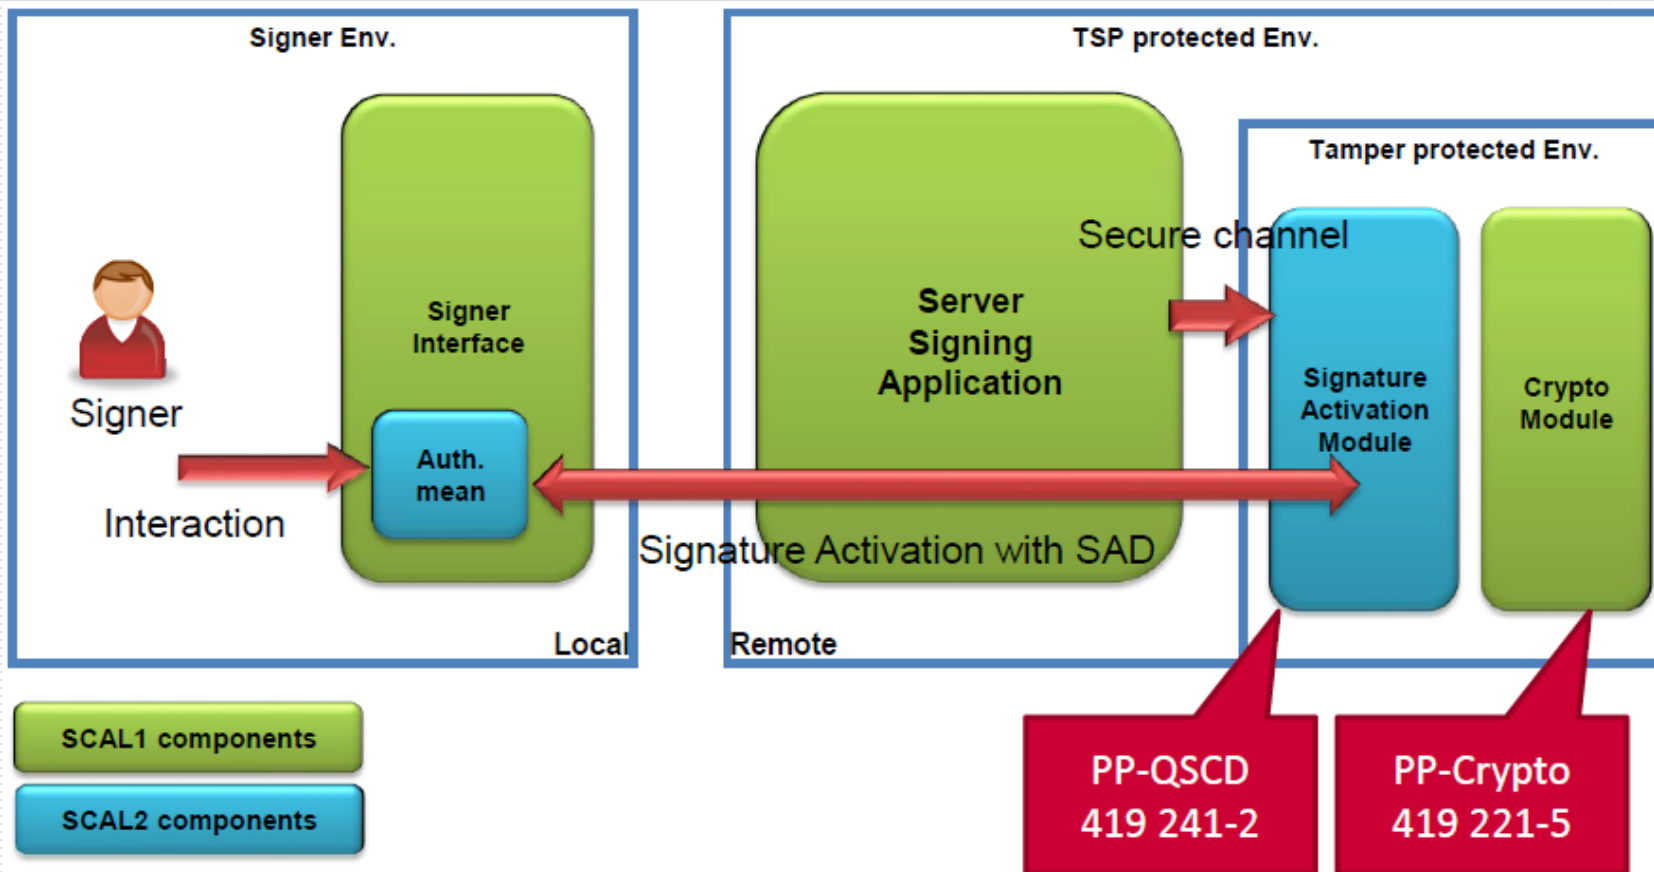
Signer Env.

Signer

Signer Interface

Auth. mean

Interaction

Local

TSP protected Env.

Server Signing Application

Secure channel

Tamper protected Env.

Signature Activation Module

Crypto Module

Signature Activation with SAD

Remote

SCAL1 components

SCAL2 components

PP-QSCD
419 241-2

PP-Crypto
419 221-5